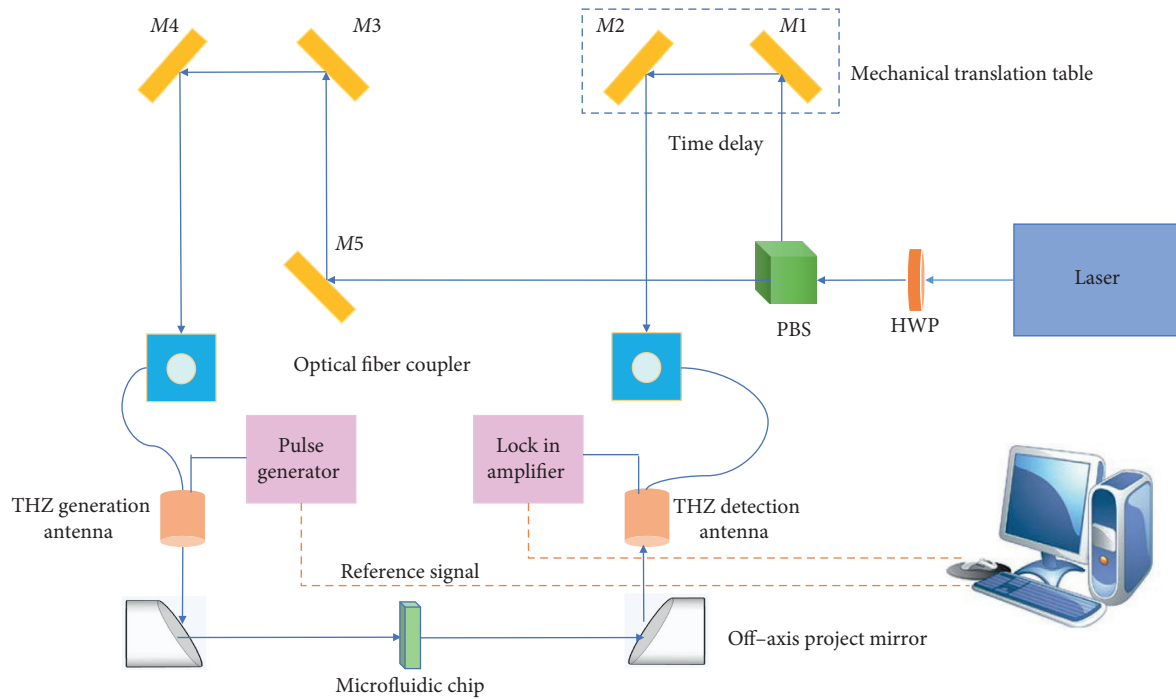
M4

M3

M2

M1

Mechanical translation table

Time delay

M5

Laser

PBS

HWP

Optical fiber coupler

Pulse generator

Lock in amplifier

THZ generation antenna

THZ detection antenna

Reference signal

Off–axis project mirror

Microfluidic chip